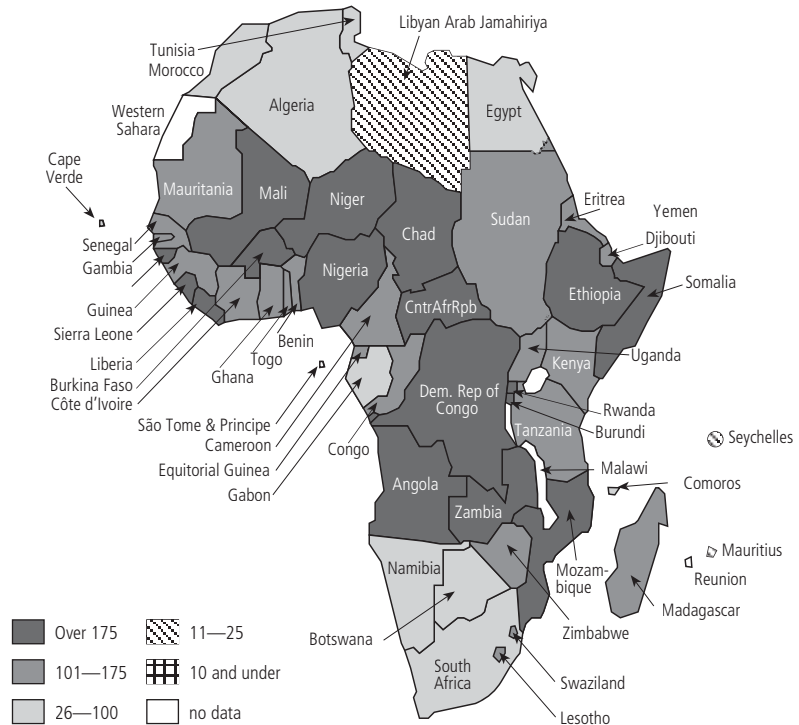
Libyan Arab Jamahiriya
Tunisia
Morocco
Algeria
Egypt
Western Sahara
Cape Verde
Mauritania
Mali
Niger
Chad
Sudan
Eritrea
Yemen
Djibouti
Senegal
Gambia
Nigeria
Somalia
Ethiopia
Guinea
Sierra Leone
CntrAfrRpb
Benin
Liberia
Togo
Kenya
Uganda
Burkina Faso
Ghana
Côte d'Ivoire
Dem. Rep of Congo
Rwanda
Burundi
São Tome & Principe
Cameroon
Tanzania
Seychelles
Equitorial Guinea
Congo
Malawi
Comoros
Gabon
Angola
Zambia
Mauritius
Mozambique
Reunion
Namibia
Madagascar
Botswana
Zimbabwe
South Africa
Swaziland
Lesotho
Over 175
11—25
101—175
10 and under
26—100
no data